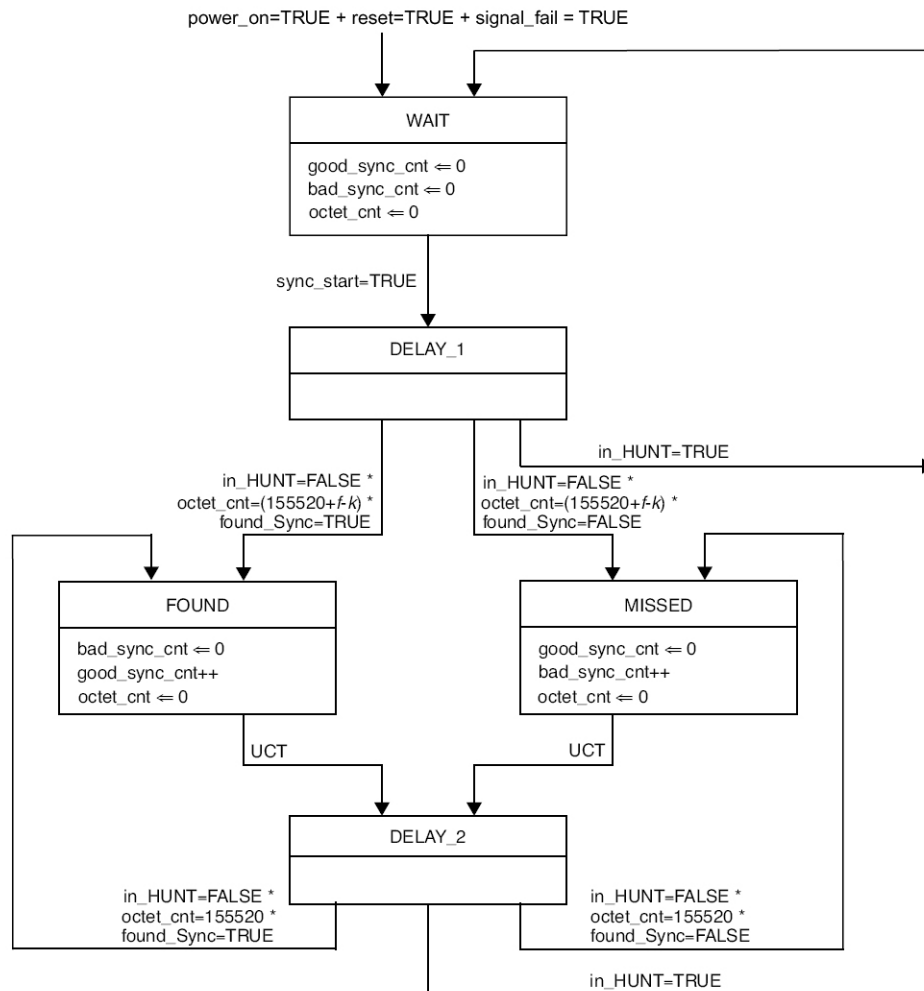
power_on=TRUE + reset=TRUE + signal_fail = TRUE

WAIT

good_sync_cnt ⇐ 0
bad_sync_cnt ⇐ 0
octet_cnt ⇐ 0

sync_start=TRUE

DELAY_1

in_HUNT=TRUE

in_HUNT=FALSE *
octet_cnt=(155520+$f$-$k$) *
found_Sync=TRUE

in_HUNT=FALSE *
octet_cnt=(155520+$f$-$k$) *
found_Sync=FALSE

FOUND

bad_sync_cnt ⇐ 0
good_sync_cnt++
octet_cnt ⇐ 0

MISSED

good_sync_cnt ⇐ 0
bad_sync_cnt++
octet_cnt ⇐ 0

UCT

UCT

DELAY_2

in_HUNT=FALSE *
octet_cnt=155520 *
found_Sync=TRUE

in_HUNT=FALSE *
octet_cnt=155520 *
found_Sync=FALSE

in_HUNT=TRUE